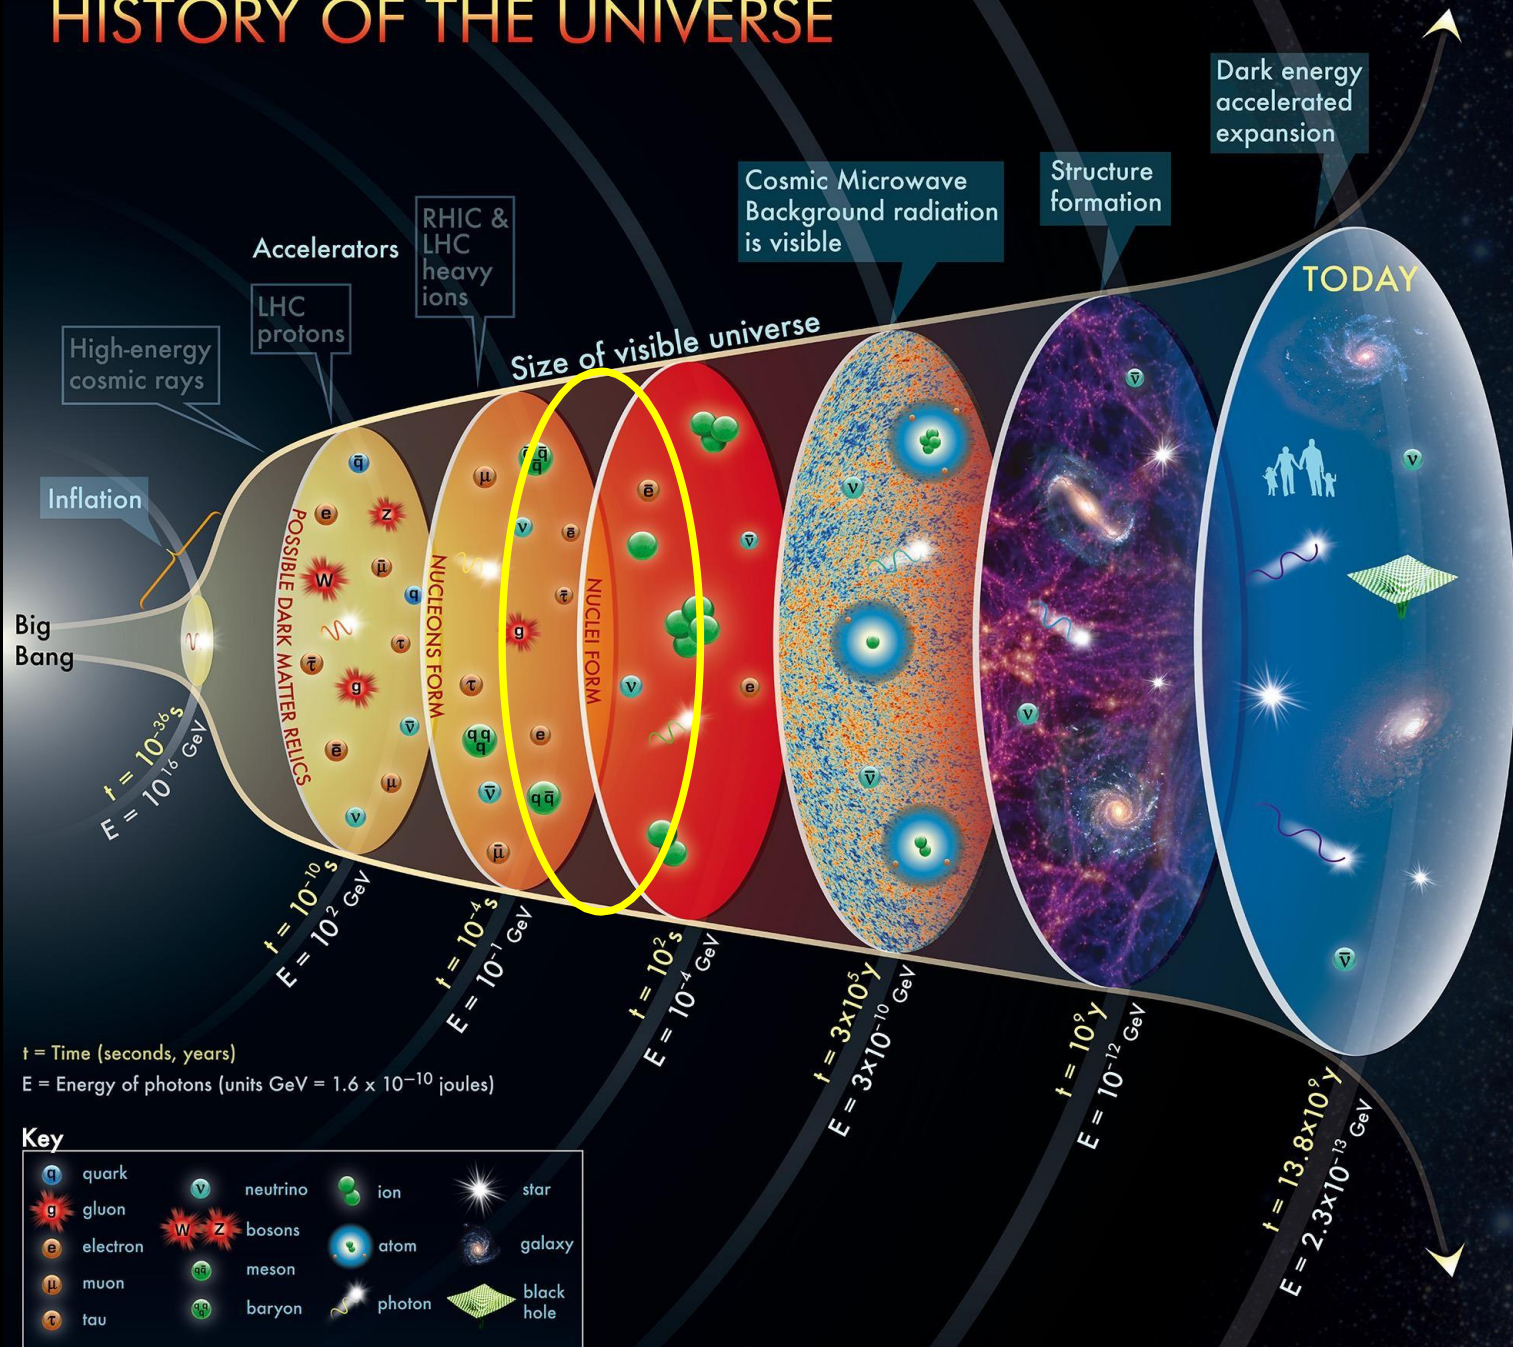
HISTORY OF THE UNIVERSE

Dark energy accelerated expansion

Cosmic Microwave Background radiation is visible

Structure formation

Accelerators

RHIC & LHC heavy ions

LHC protons

High-energy cosmic rays

Size of visible universe

TODAY

Inflation

Big Bang

POSSIBLE DARK MATTER RELICS

NUCLEONS FORM

NUCLEI FORM

$t = 10^{-36}$ s
$E = 10^{16}$ GeV

$t = 10^{-10}$ s
$E = 10^{2}$ GeV

$t = 10^{-4}$ s
$E = 10^{-1}$ GeV

$t = 10^{2}$ s
$E = 10^{-4}$ GeV

$t = 3x10^{5}$ y
$E = 3x10^{-10}$ GeV

$t = 10^{9}$ y
$E = 10^{-12}$ GeV

$t = 13.8x10^{9}$ y
$E = 2.3x10^{-13}$ GeV

t = Time (seconds, years)
E = Energy of photons (units GeV = 1.6 x $10^{-10}$ joules)

Key

| | | | |
|---|---|---|---|
| quark | neutrino | ion | star |
| gluon | bosons | atom | galaxy |
| electron | meson | photon | black hole |
| muon | baryon | | |
| tau | | | |